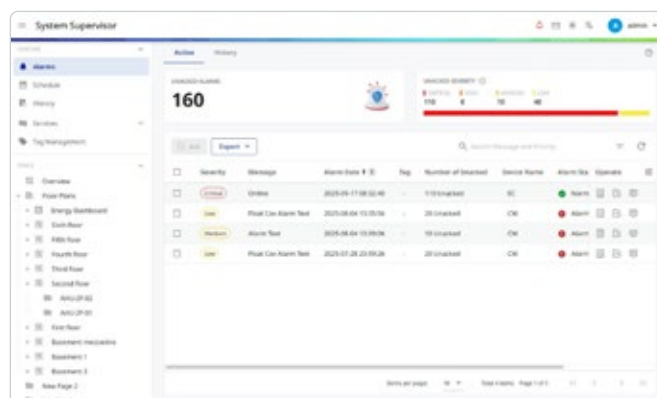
System Supervisor

admin

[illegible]
Alarms
Schedule
History
Services
Tag Management

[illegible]
Overview
Floor Plans
Energy Dashboard
Sixth floor
Fifth floor
Fourth floor
Third floor
Second floor
AHU-2F-02
AHU-2F-01
First floor
Basement mezzanine
Basement 1
Basement 2
New Page 2

Active History

UNACKED ALARMS
160

UNACKED SEVERITY
CRITICAL HIGH MEDIUM LOW
110 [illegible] 10 40

Ack Export

Search Message and Priority

| | Severity | Message | Alarm Date | Tag | Number of Unacked | Device Name | Alarm Sta | Operate |
|---|---|---|---|---|---|---|---|---|
| | Critical | Online | 2025-09-17 08:32:46 | - | 1/1Unacked | EC | Alarm | |
| | Low | Float Cov Alarm Test | 2025-08-04 15:35:56 | - | 20 Unacked | CM | Alarm | |
| | Medium | Alarm Test | 2025-08-04 15:09:06 | - | 10 Unacked | CM | Alarm | |
| | Low | Float Cov Alarm Test | 2025-07-28 23:09:28 | - | 20 Unacked | CM | Alarm | |

Items per page: 10 Total 4 items Page 1 of 1